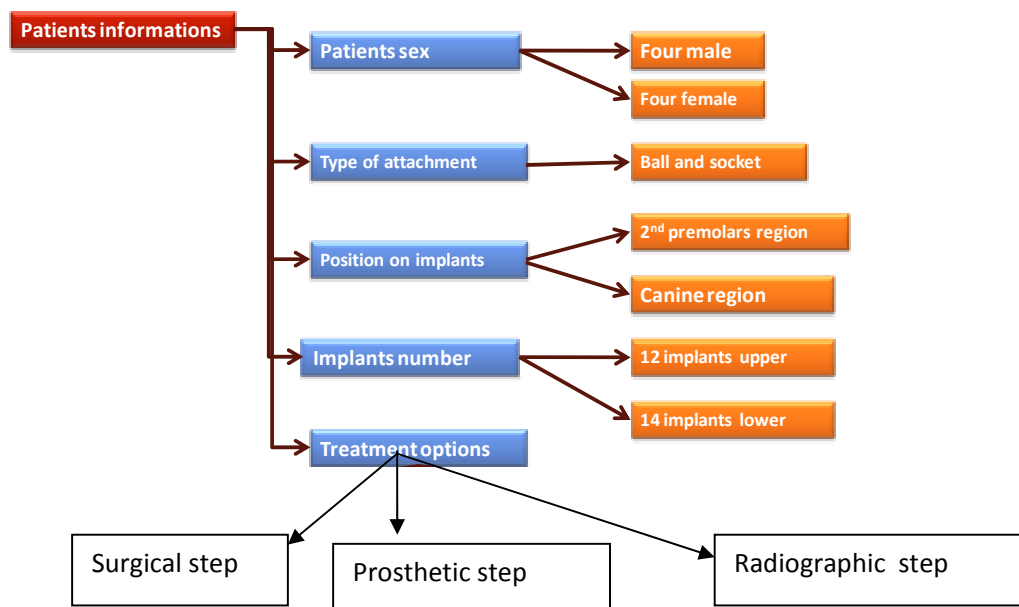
Patients informations

Patients sex

Four male

Four female

Type of attachment

Ball and socket

Position on implants

2$^{nd}$ premolars region

Canine region

Implants number

12 implants upper

14 implants lower

Treatment options

Surgical step

Prosthetic step

Radiographic step